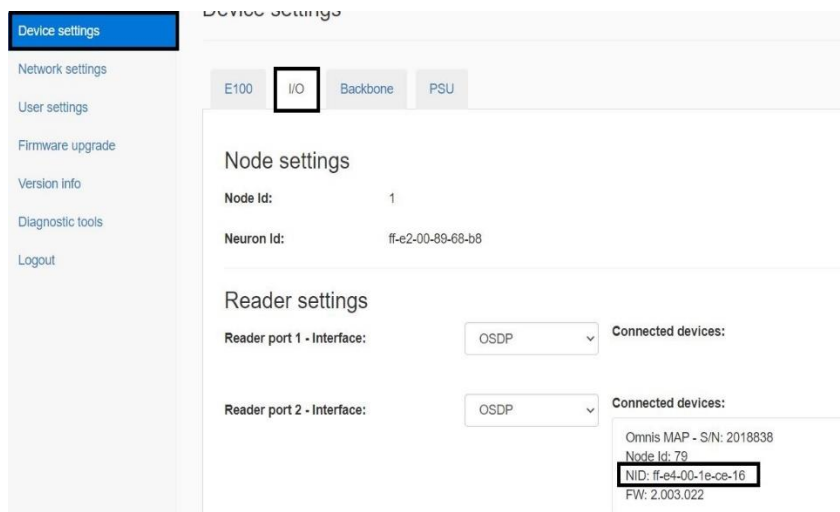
Device settings
Network settings
User settings
Firmware upgrade
Version info
Diagnostic tools
Logout

Device settings

E100 I/O Backbone PSU

Node settings

Node Id: 1

Neuron Id: ff-e2-00-89-68-b8

Reader settings

Reader port 1 - Interface: OSDP Connected devices:

Reader port 2 - Interface: OSDP Connected devices:

Omnis MAP - S/N: 2018838
Node Id: 79
NID: ff-e4-00-1e-ce-16
FW: 2.003.022